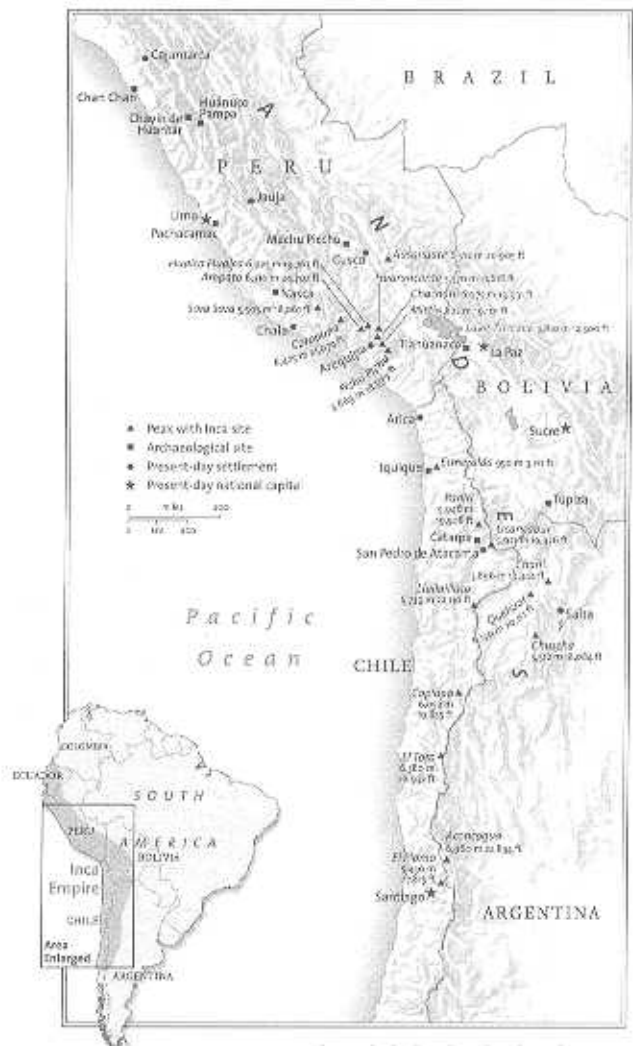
BRAZIL

Cajamarca
Chan Chan
Chavín de Huántar
Huánuco Pampo
A
PERU
Jauja
Lima
Pachacamac
N
Machu Picchu
Cusco
Ausangate 6,372 m 20,906 ft
Hualca Hualca 6,025 m 19,767 ft
Ampato 6,310 m 20,702 ft
Nasca
Sara Sara 5,505 m 18,060 ft
Chala
Coropuna 6,425 m 21,079 ft
Arequipa
Misti 5,822 m 19,101 ft
Chachani 6,075 m 19,931 ft
Pichu Pichu 5,664 m 18,583 ft
Tiwanaku
La Paz
Lake Titicaca
D
BOLIVIA
Sucre
Arica
Iquique
Peak with Inca site
Archaeological site
Present-day settlement
Present-day national capital
Tupiza
E
Catarpe
San Pedro de Atacama
Llullaillaco 6,739 m 22,110 ft
Quehuar
Salta
Chuscha
Pacific Ocean
CHILE
S
Copiapo
El Toro
Aconcagua 6,960 m 22,835 ft
El Plomo
Santiago
ARGENTINA

COLOMBIA
ECUADOR
SOUTH
AMERICA
PERU
BOLIVIA
Inca Empire
CHILE
Area Enlarged
ARGENTINA